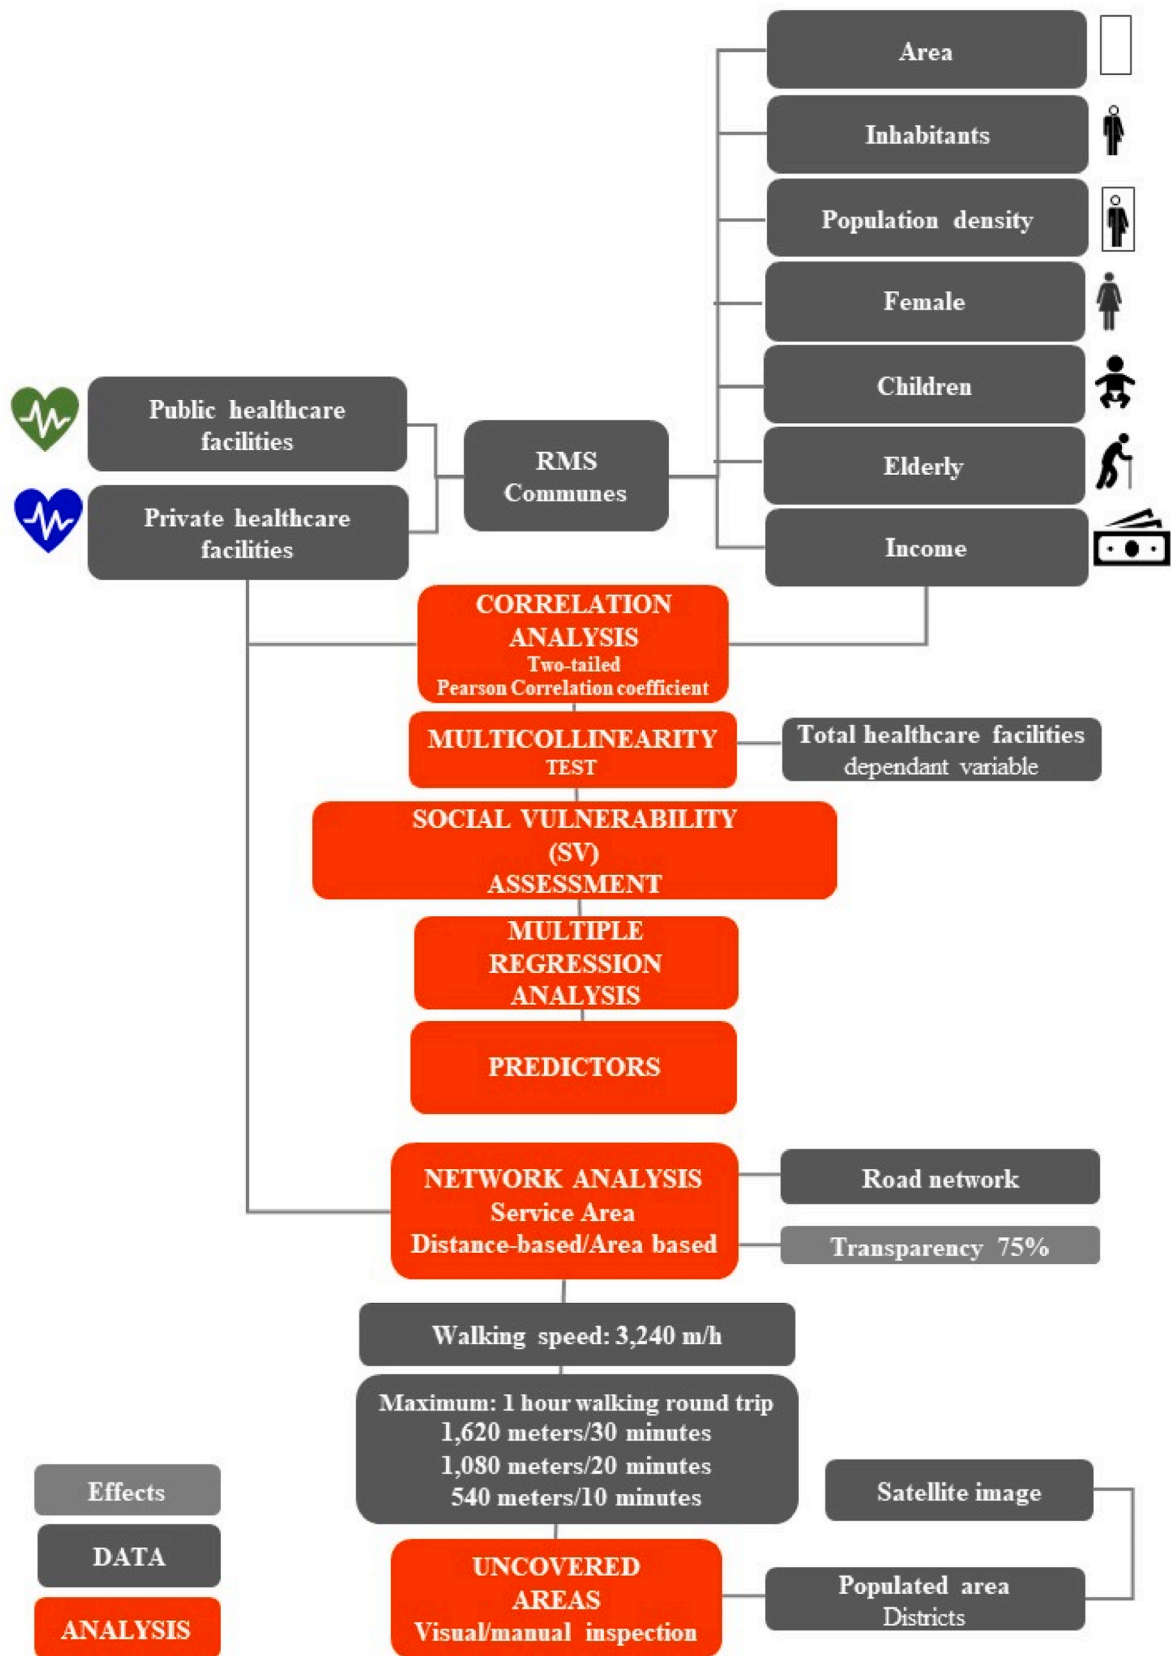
Area

Inhabitants

Population density

Female

Children

Elderly

Income

Public healthcare facilities

Private healthcare facilities

RMS Communes

CORRELATION ANALYSIS
Two-tailed
Pearson Correlation coefficient

MULTICOLLINEARITY TEST

Total healthcare facilities dependant variable

SOCIAL VULNERABILITY (SV) ASSESSMENT

MULTIPLE REGRESSION ANALYSIS

PREDICTORS

NETWORK ANALYSIS
Service Area
Distance-based/Area based

Road network

Transparency 75%

Walking speed: 3,240 m/h

Maximum: 1 hour walking round trip
1,620 meters/30 minutes
1,080 meters/20 minutes
540 meters/10 minutes

Satellite image

Effects

DATA

ANALYSIS

UNCOVERED AREAS
Visual/manual inspection

Populated area
Districts